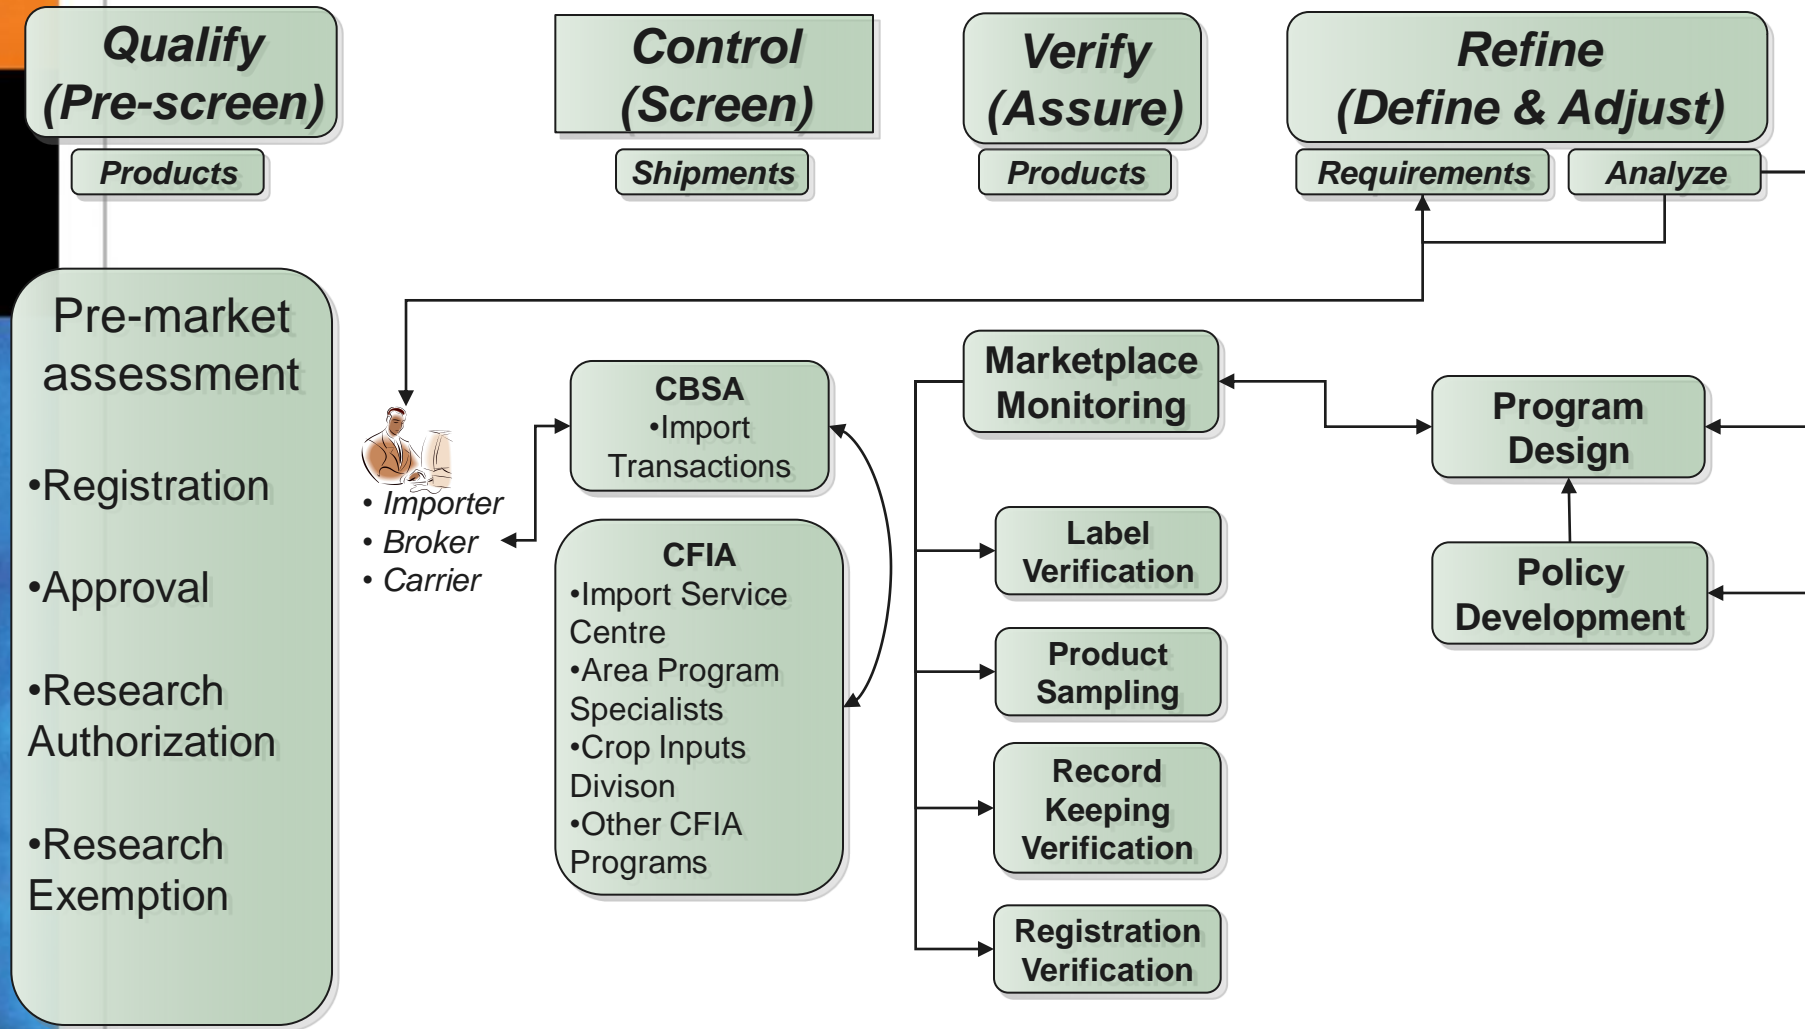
Qualify (Pre-screen)

Products

Control (Screen)

Shipments

Verify (Assure)

Products

Refine (Define & Adjust)

Requirements

Analyze

Pre-market assessment

•Registration

•Approval

•Research Authorization

•Research Exemption

• Importer
• Broker
• Carrier

CBSA
•Import Transactions

CFIA
•Import Service Centre
•Area Program Specialists
•Crop Inputs Divison
•Other CFIA Programs

Marketplace Monitoring

Label Verification

Product Sampling

Record Keeping Verification

Registration Verification

Program Design

Policy Development